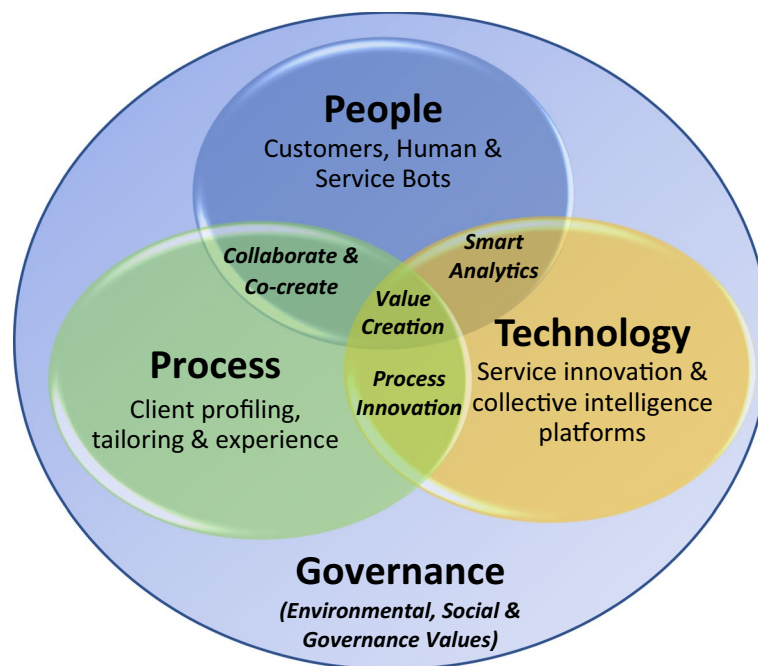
People
Customers, Human & Service Bots

Collaborate & Co-create

Smart Analytics

Value Creation

Technology
Service innovation & collective intelligence platforms

Process
Client profiling, tailoring & experience

Process Innovation

Governance
(Environmental, Social & Governance Values)